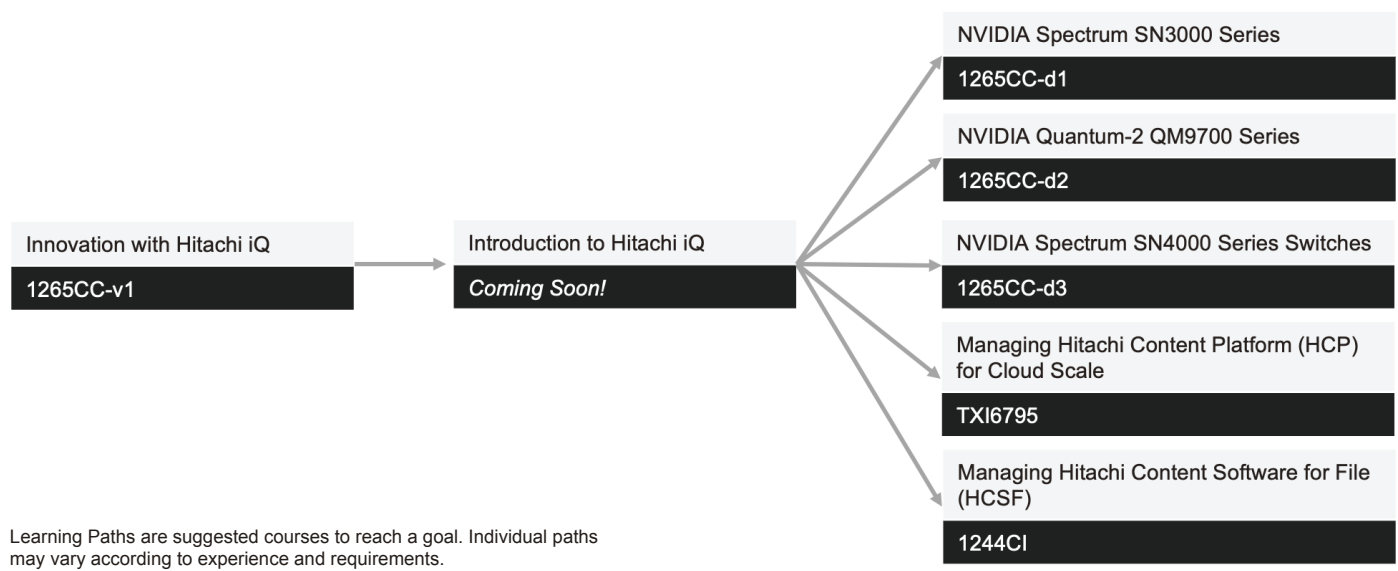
Innovation with Hitachi iQ

1265CC-v1

Introduction to Hitachi iQ

*Coming Soon!*

NVIDIA Spectrum SN3000 Series

1265CC-d1

NVIDIA Quantum-2 QM9700 Series

1265CC-d2

NVIDIA Spectrum SN4000 Series Switches

1265CC-d3

Managing Hitachi Content Platform (HCP) for Cloud Scale

TXI6795

Managing Hitachi Content Software for File (HCSF)

1244CI

Learning Paths are suggested courses to reach a goal. Individual paths may vary according to experience and requirements.